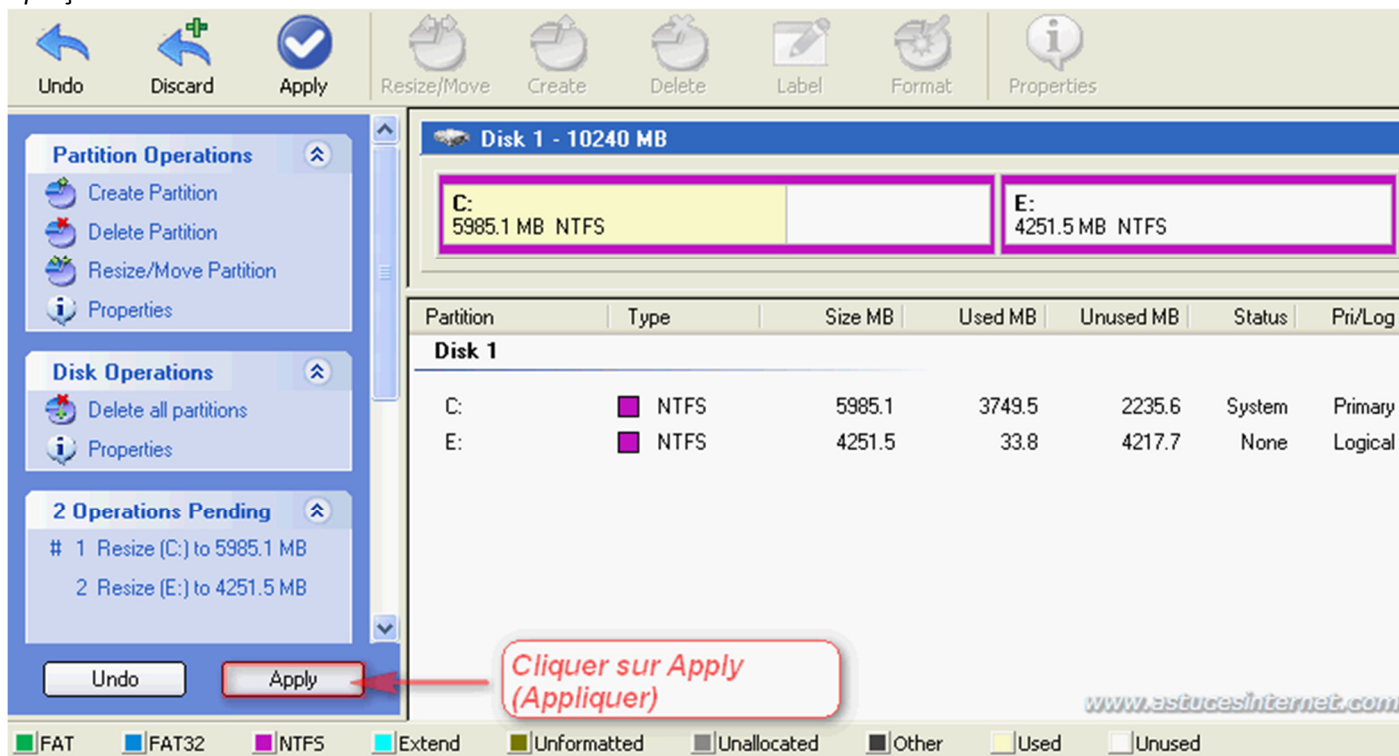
Undo Discard Apply Resize/Move Create Delete Label Format Properties

Partition Operations
Create Partition
Delete Partition
Resize/Move Partition
Properties

Disk Operations
Delete all partitions
Properties

2 Operations Pending
# 1 Resize (C:) to 5985.1 MB
2 Resize (E:) to 4251.5 MB

Undo Apply

Disk 1 - 10240 MB

C:
5985.1 MB NTFS

E:
4251.5 MB NTFS

| Partition | Type | Size MB | Used MB | Unused MB | Status | Pri/Log |
|---|---|---|---|---|---|---|
| Disk 1 | | | | | | |
| C: | NTFS | 5985.1 | 3749.5 | 2235.6 | System | Primary |
| E: | NTFS | 4251.5 | 33.8 | 4217.7 | None | Logical |

Cliquer sur Apply (Appliquer)

www.astucesinternet.com

FAT FAT32 NTFS Extend Unformatted Unallocated Other Used Unused